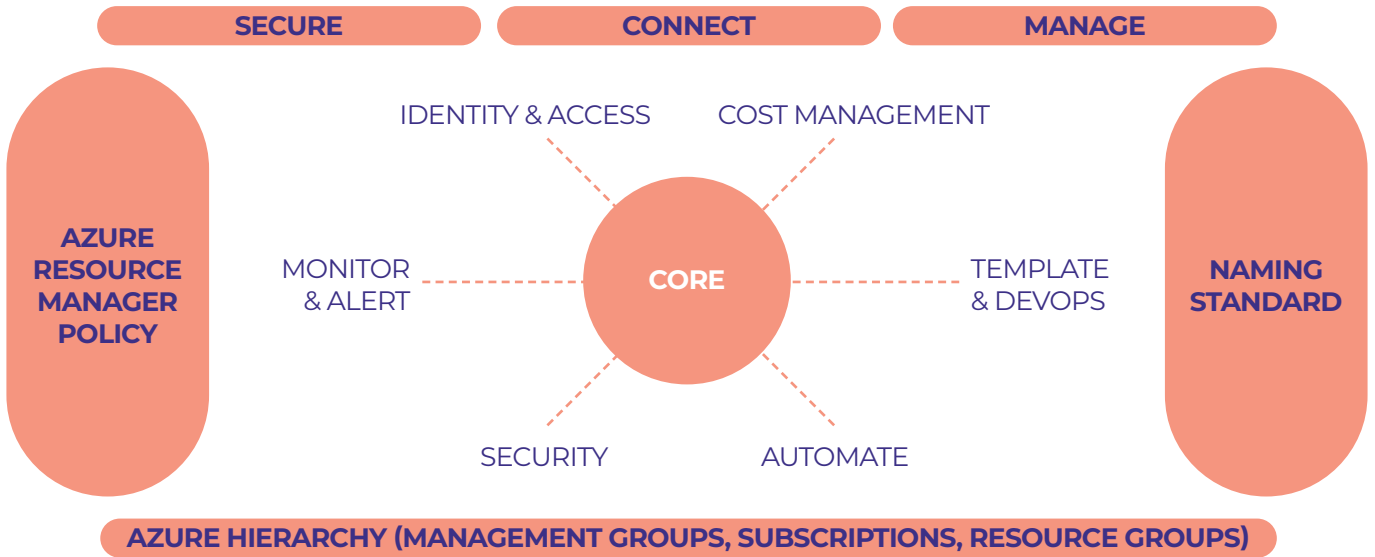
SECURE
CONNECT
MANAGE

AZURE RESOURCE MANAGER POLICY

IDENTITY & ACCESS
COST MANAGEMENT
MONITOR & ALERT
CORE
TEMPLATE & DEVOPS
SECURITY
AUTOMATE

NAMING STANDARD

AZURE HIERARCHY (MANAGEMENT GROUPS, SUBSCRIPTIONS, RESOURCE GROUPS)